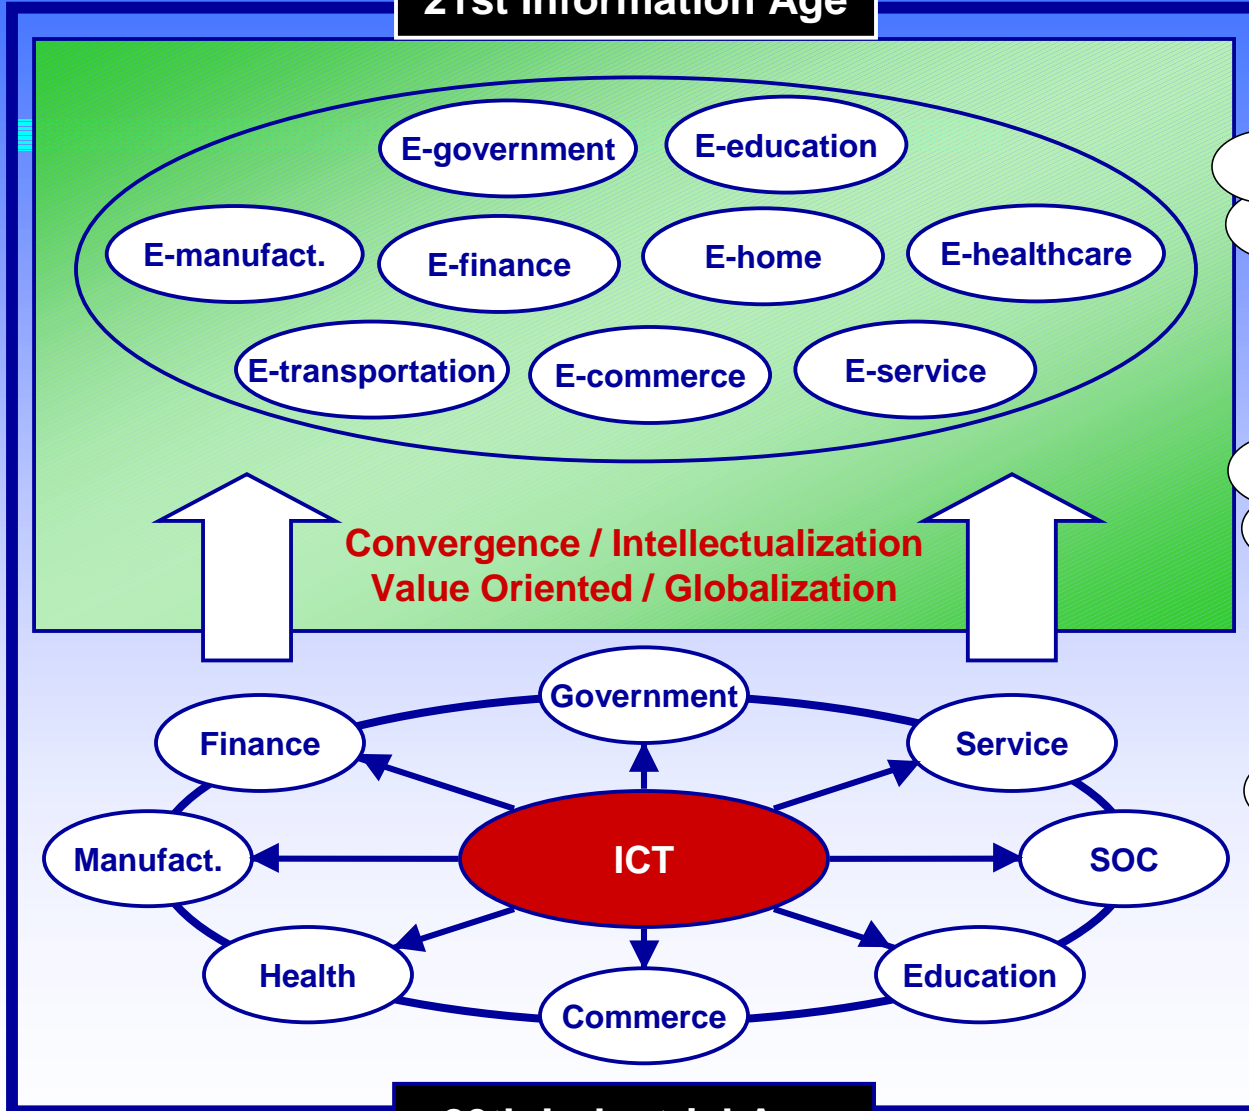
21st Information Age

E-government
E-education
E-manufact.
E-finance
E-home
E-healthcare
E-transportation
E-commerce
E-service

Convergence / Intellectualization
Value Oriented / Globalization

Government
Finance
Service
Manufact.
ICT
SOC
Health
Education
Commerce

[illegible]